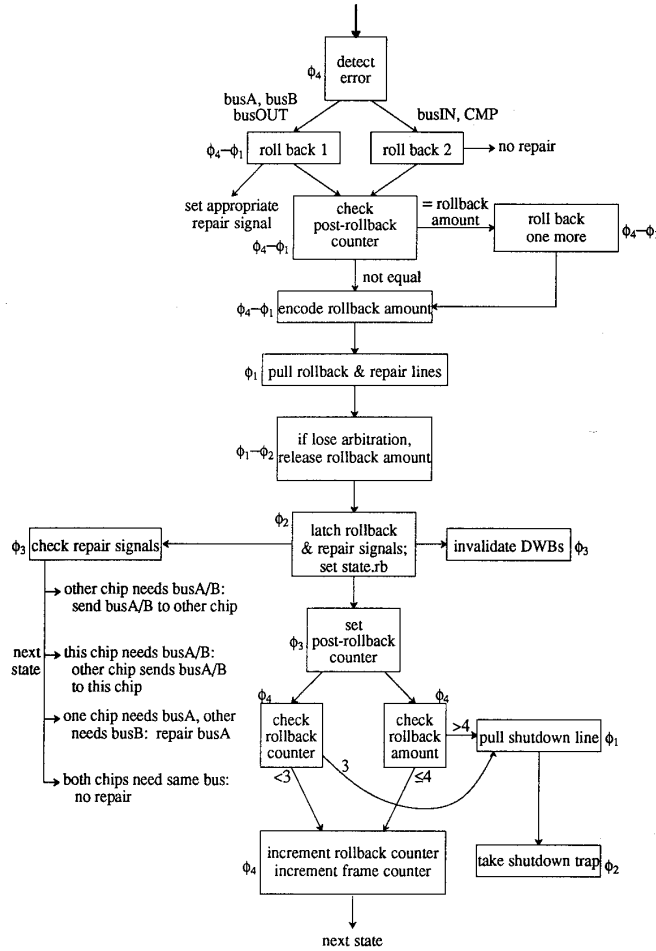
$\phi_4$ detect error

busA, busB busOUT

busIN, CMP

$\phi_4$–$\phi_1$ roll back 1

roll back 2

no repair

set appropriate repair signal

check post-rollback counter

$\phi_4$–$\phi_1$

= rollback amount

roll back one more

$\phi_4$–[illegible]

not equal

$\phi_4$–$\phi_1$ encode rollback amount

$\phi_1$ pull rollback & repair lines

$\phi_1$–$\phi_2$ if lose arbitration, release rollback amount

$\phi_2$

$\phi_3$ check repair signals

latch rollback & repair signals; set state.rb

invalidate DWBs $\phi_3$

other chip needs busA/B: send busA/B to other chip

next state

this chip needs busA/B: other chip sends busA/B to this chip

one chip needs busA, other needs busB: repair busA

both chips need same bus: no repair

$\phi_3$ set post-rollback counter

$\phi_4$ check rollback counter

$\phi_4$ check rollback amount

>4

pull shutdown line $\phi_1$

<3

3

≤4

$\phi_4$ increment rollback counter increment frame counter

take shutdown trap $\phi_2$

next state